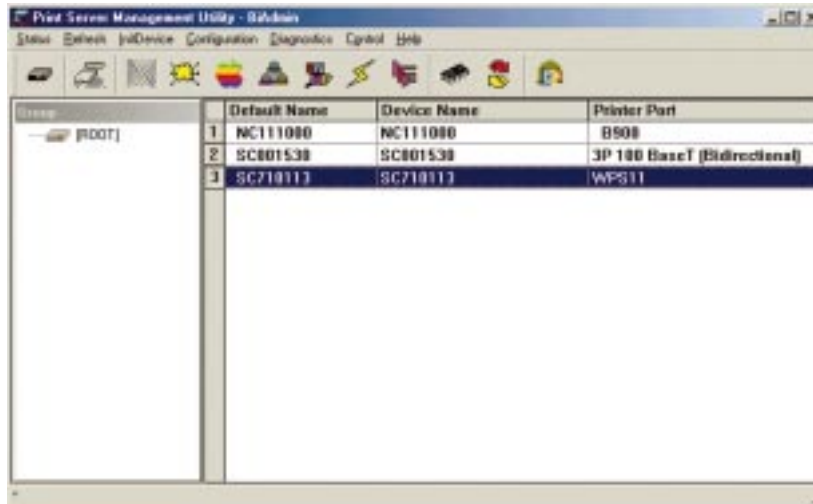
Print Server Management Utility - BiAdmin

Status Refresh InitDevice Configuration Diagnostics Control Help

Group

[ROOT]

| | Default Name | Device Name | Printer Port |
|---|---|---|---|
| 1 | NC111000 | NC111000 | B900 |
| 2 | SC001530 | SC001530 | 3P 100 BaseT (Bidirectional) |
| 3 | SC710113 | SC710113 | WPS11 |